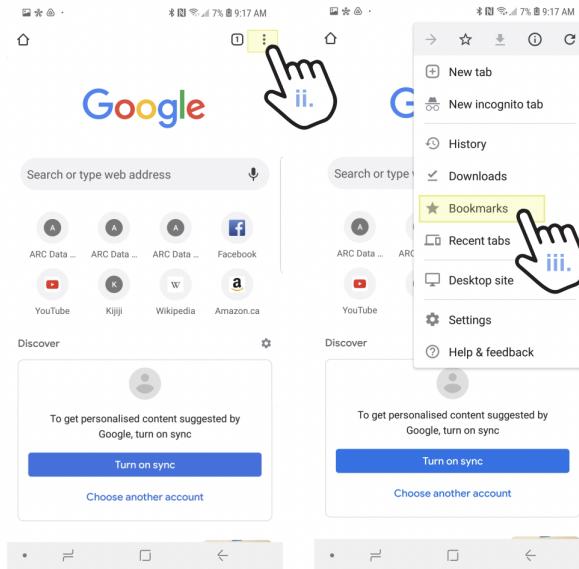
7% 9:17 AM

1

ii.

Google

Search or type web address

A ARC Data ...
A ARC Data ...
A ARC Data ...
Facebook
YouTube
K Kijiji
W Wikipedia
a Amazon.ca

Discover

To get personalised content suggested by Google, turn on sync

Turn on sync

Choose another account

7% 9:17 AM

New tab
New incognito tab
History
Downloads
Bookmarks
Recent tabs
Desktop site
Settings
Help & feedback

iii.

Search or type

ARC Data
ARC
YouTube

Discover

To get personalised content suggested by Google, turn on sync

Turn on sync

Choose another account